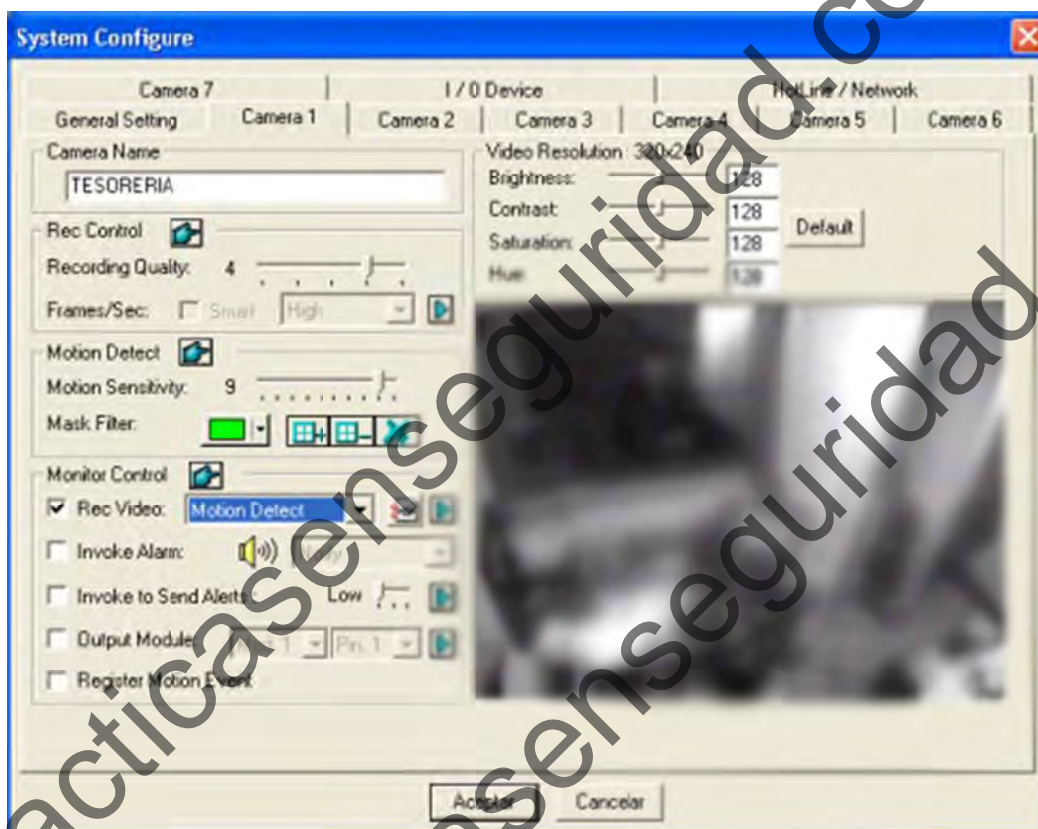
System Configure

Camera 7 | I / 0 Device | HotLine / Network
General Setting | Camera 1 | Camera 2 | Camera 3 | Camera 4 | Camera 5 | Camera 6

Camera Name
TESORERIA

Rec Control
Recording Quality: 4
Frames/Sec: Smart High

Motion Detect
Motion Sensitivity: 9
Mask Filter:

Monitor Control
Rec Video: Motion Detect
Invoke Alarm: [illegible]
Invoke to Send Alerts Low
Output Module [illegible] 1 Pin 1
Register Motion Event

Video Resolution 320x240
Brightness: 128
Contrast: 128
Saturation: 128
Hue: 128
Default

Aceptar Cancelar

practicasenseguridad.co
practicasenseguridad
practicasenseguridad